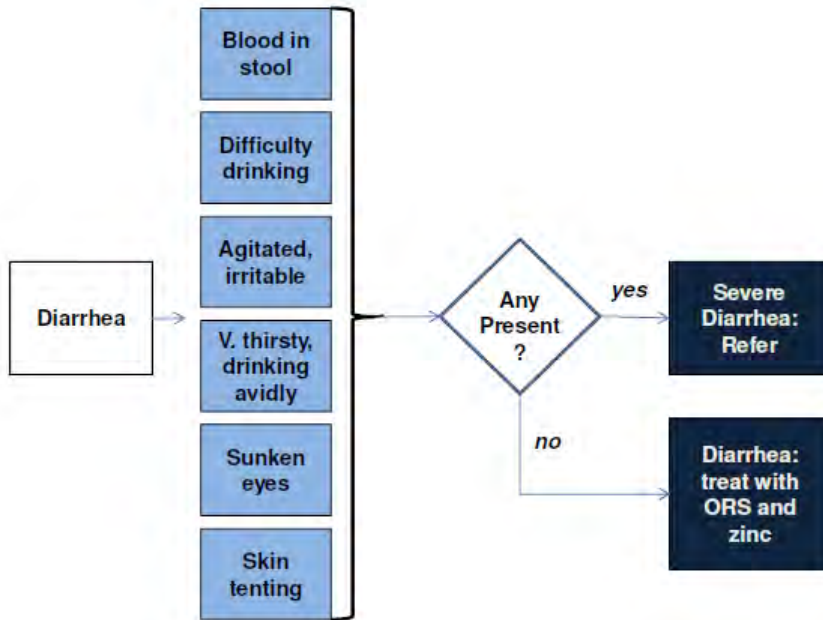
Diarrhea

Blood in stool

Difficulty drinking

Agitated, irritable

V. thirsty, drinking avidly

Sunken eyes

Skin tenting

Any Present ?

yes

Severe Diarrhea: Refer

no

Diarrhea: treat with ORS and zinc